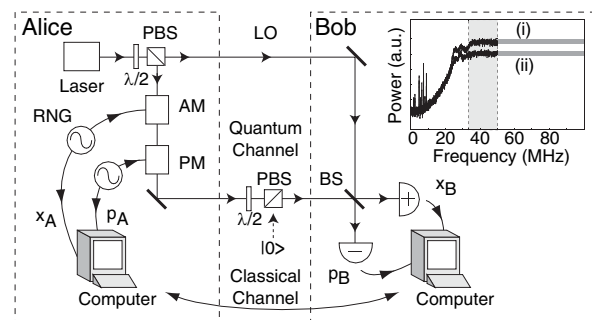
Alice

PBS

LO

Bob

Laser

$\lambda/2$

RNG

AM

PM

Quantum Channel

$\lambda/2$

PBS

BS

$|0\rangle$

$x_A$

$p_A$

$x_B$

$p_B$

Computer

Classical Channel

Computer

Power (a.u.)

(i)

(ii)

0

20

40

60

80

Frequency (MHz)